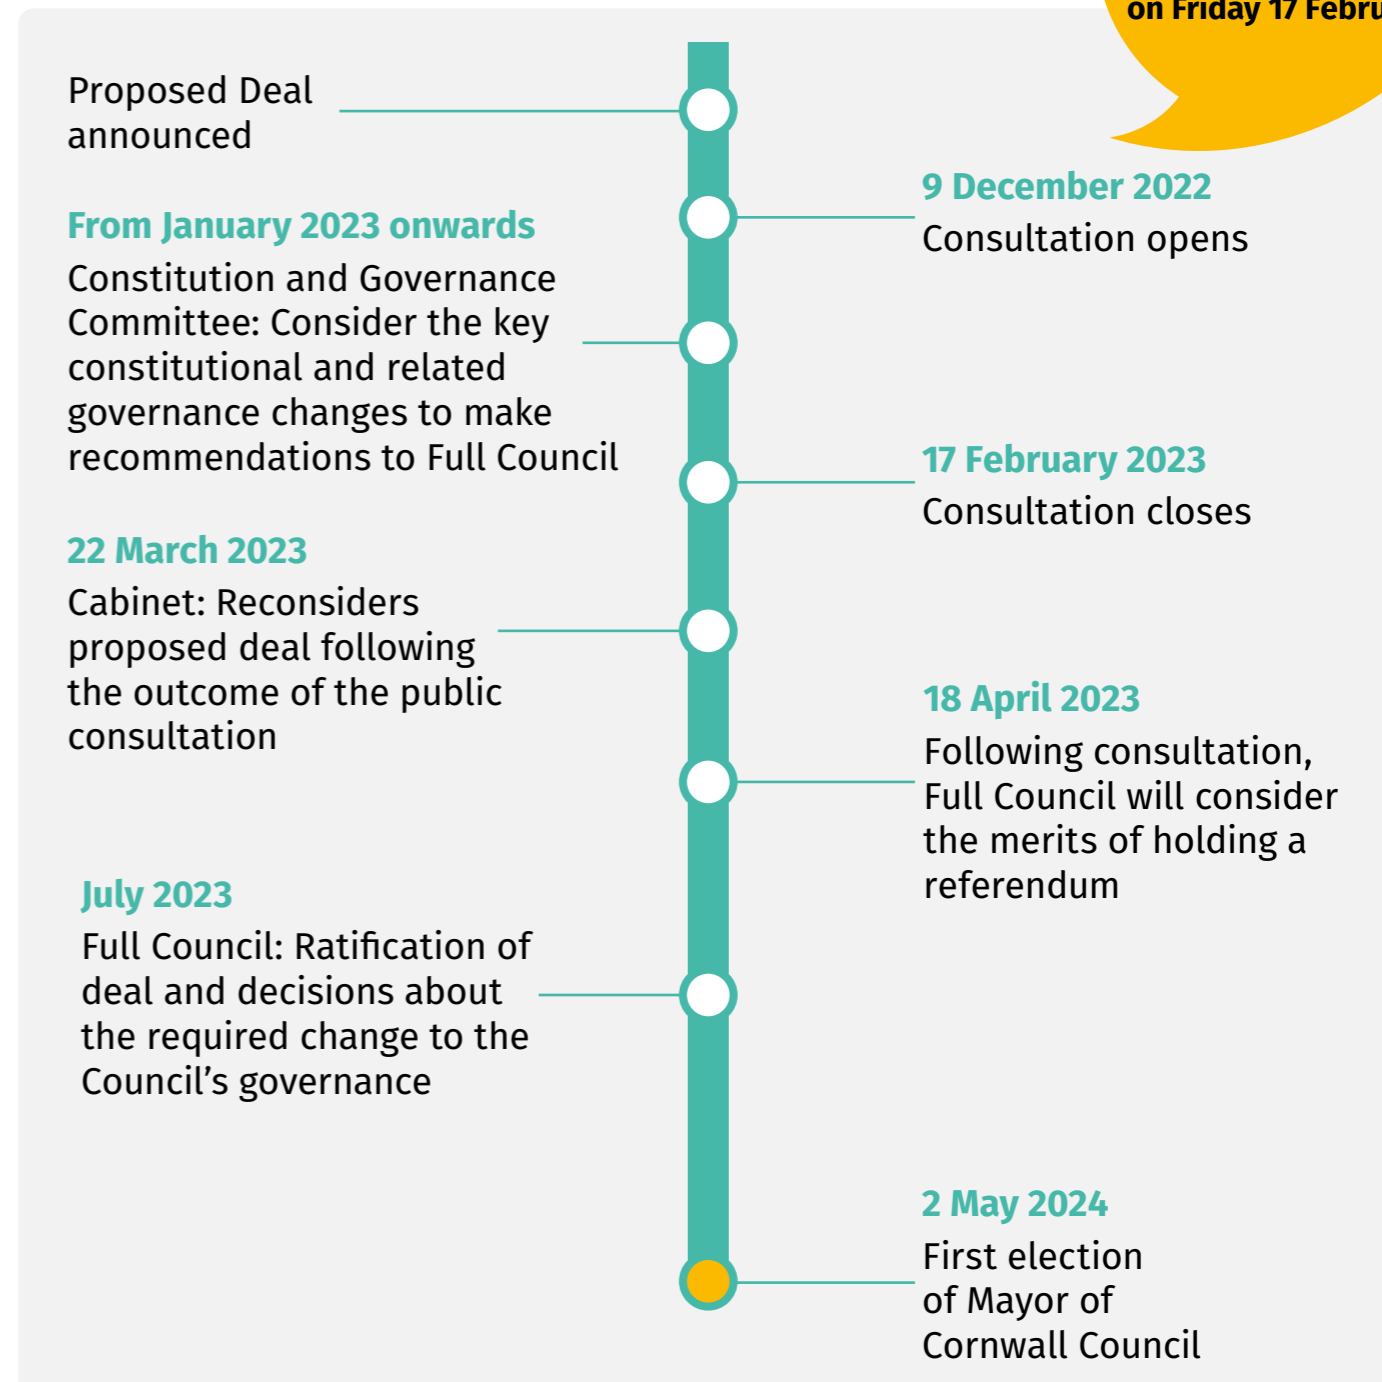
on Friday 17 Febru

Proposed Deal announced

9 December 2022
Consultation opens

From January 2023 onwards
Constitution and Governance Committee: Consider the key constitutional and related governance changes to make recommendations to Full Council

17 February 2023
Consultation closes

22 March 2023
Cabinet: Reconsiders proposed deal following the outcome of the public consultation

18 April 2023
Following consultation, Full Council will consider the merits of holding a referendum

July 2023
Full Council: Ratification of deal and decisions about the required change to the Council's governance

2 May 2024
First election of Mayor of Cornwall Council